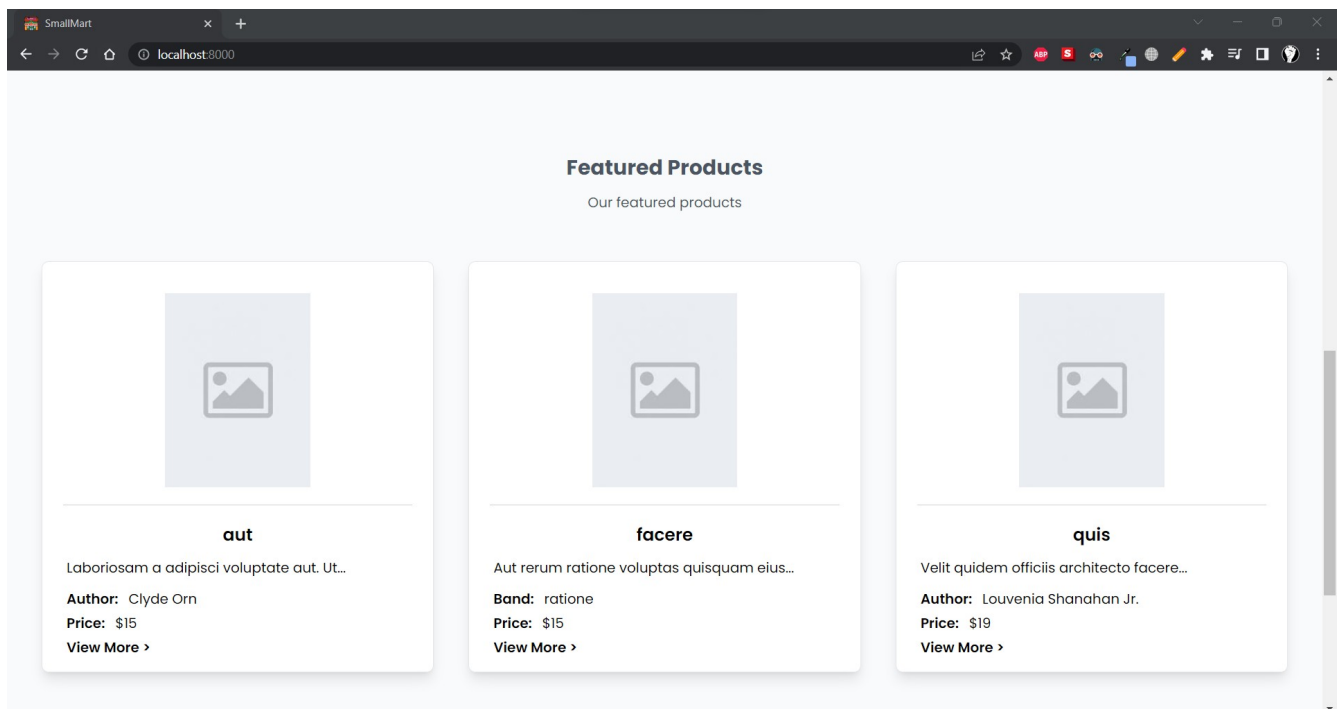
SmallMart
localhost:8000

Featured Products

Our featured products

aut

Laboriosam a adipisci voluptate aut. Ut...

**Author:** Clyde Orn

**Price:** $15

View More >

facere

Aut rerum ratione voluptas quisquam eius...

**Band:** ratione

**Price:** $15

View More >

quis

Velit quidem officiis architecto facere...

**Author:** Louvenia Shanahan Jr.

**Price:** $19

View More >